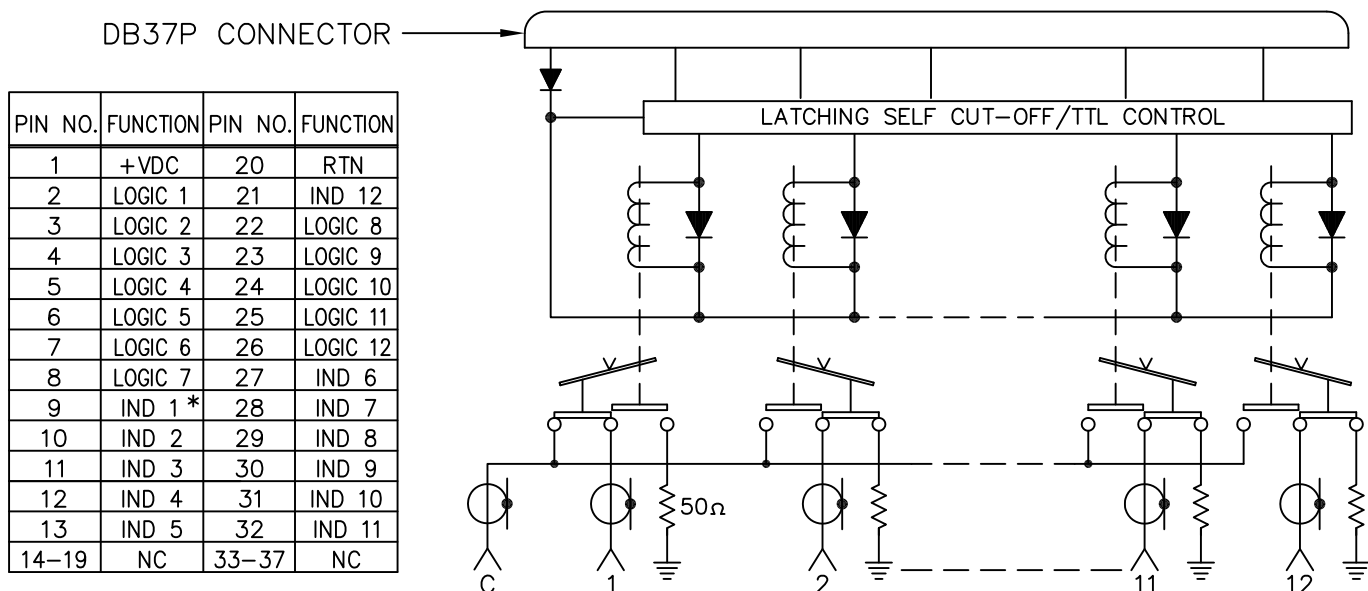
DB37P CONNECTOR

| PIN NO. | FUNCTION | PIN NO. | FUNCTION |
|---|---|---|---|
| 1 | +VDC | 20 | RTN |
| 2 | LOGIC 1 | 21 | IND 12 |
| 3 | LOGIC 2 | 22 | LOGIC 8 |
| 4 | LOGIC 3 | 23 | LOGIC 9 |
| 5 | LOGIC 4 | 24 | LOGIC 10 |
| 6 | LOGIC 5 | 25 | LOGIC 11 |
| 7 | LOGIC 6 | 26 | LOGIC 12 |
| 8 | LOGIC 7 | 27 | IND 6 |
| 9 | IND 1* | 28 | IND 7 |
| 10 | IND 2 | 29 | IND 8 |
| 11 | IND 3 | 30 | IND 9 |
| 12 | IND 4 | 31 | IND 10 |
| 13 | IND 5 | 32 | IND 11 |
| 14–19 | NC | 33–37 | NC |

LATCHING SELF CUT–OFF/TTL CONTROL

$50\Omega$

C 1 2 11 12